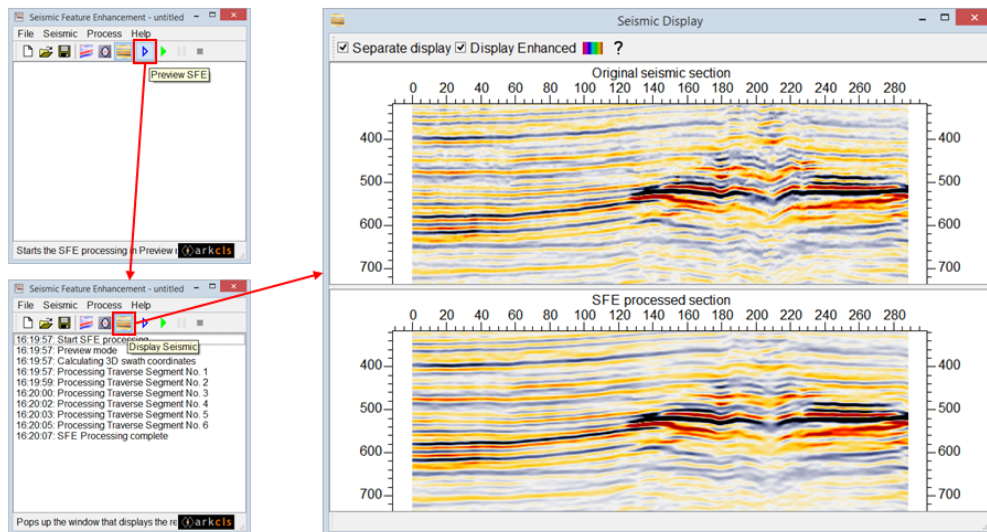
Seismic Feature Enhancement - untitled

File Seismic Process Help

Preview SFE

Starts the SFE processing in Preview r

arkcls

Seismic Feature Enhancement - untitled

File Seismic Process Help

16:19:57: Start SFE processing

Display Seismic

16:19:57: Preview mode
16:19:57: Calculating 3D swath coordinates
16:19:57: Processing Traverse Segment No. 1
16:19:59: Processing Traverse Segment No. 2
16:20:00: Processing Traverse Segment No. 3
16:20:02: Processing Traverse Segment No. 4
16:20:03: Processing Traverse Segment No. 5
16:20:05: Processing Traverse Segment No. 6
16:20:07: SFE Processing complete

Pops up the window that displays the re

arkcls

Seismic Display

Separate display Display Enhanced ?

Original seismic section

0 20 40 60 80 100 120 140 160 180 200 220 240 260 280

400 500 600 700

400 500 600 700

SFE processed section

0 20 40 60 80 100 120 140 160 180 200 220 240 260 280

400 500 600 700

400 500 600 700